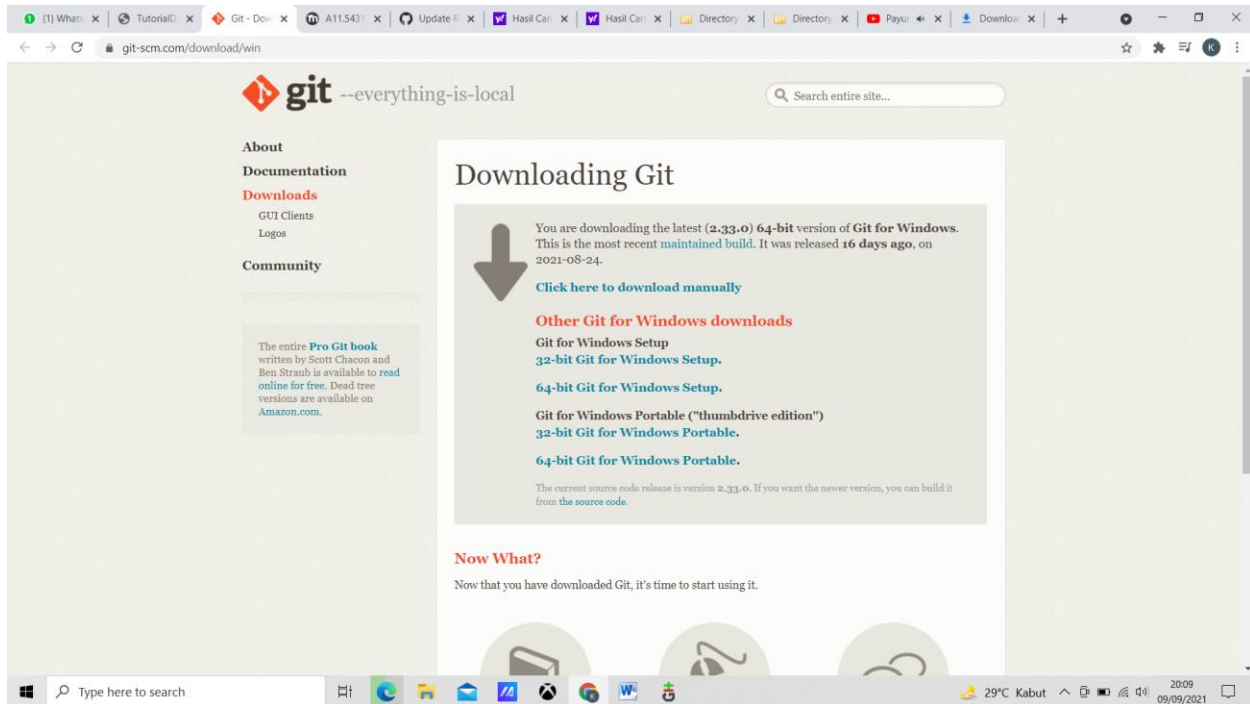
(1) Whats × | TutorialD × | Git - Dow × | A11.5431 × | Update R × | Hasil Car × | Hasil Car × | Directory × | Directory × | Payu × | Downloa × | +

git-scm.com/download/win

git --everything-is-local

Search entire site...

About
Documentation
Downloads
GUI Clients
Logos
Community

The entire Pro Git book written by Scott Chacon and Ben Straub is available to read online for free. Dead tree versions are available on Amazon.com.

Downloading Git

You are downloading the latest (2.33.0) 64-bit version of Git for Windows. This is the most recent maintained build. It was released 16 days ago, on 2021-08-24.

Click here to download manually

Other Git for Windows downloads

Git for Windows Setup
32-bit Git for Windows Setup.

64-bit Git for Windows Setup.

Git for Windows Portable ("thumbdrive edition")
32-bit Git for Windows Portable.

64-bit Git for Windows Portable.

The current source code release is version 2.33.0. If you want the newer version, you can build it from the source code.

Now What?

Now that you have downloaded Git, it's time to start using it.

Type here to search

29°C Kabut 20:09 09/09/2021